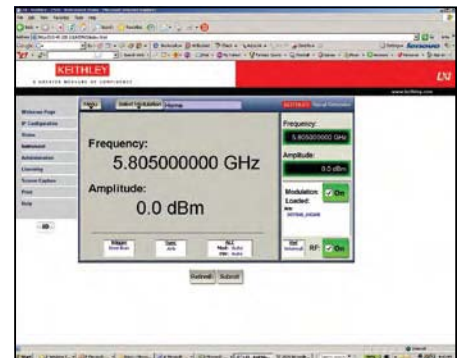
KEITHLEY

A GREATER MEASURE OF CONFIDENCE

Welcome Page
IP Configuration
Status
Instrument
Administration
Licensing
Screen Capture
Print
Help

Menu
Select Modulation
Home

KEITHLEY

Frequency:
5.805000000 GHz

Amplitude:
0.0 dBm

Frequency:
5.805000000 GHz

Amplitude:
0.0 dBm

Modulation:
Loaded:
On

RF:
On

Refresh
Submit